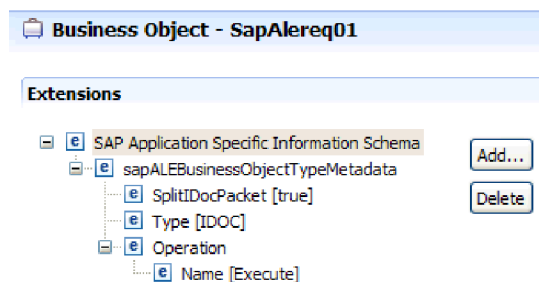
Business Object - SapAlereq01

Extensions

e SAP Application Specific Information Schema
e sapALEBusinessObjectTypeMetadata
e SplitIDocPacket [true]
e Type [IDOC]
e Operation
e Name [Execute]

Add...
Delete